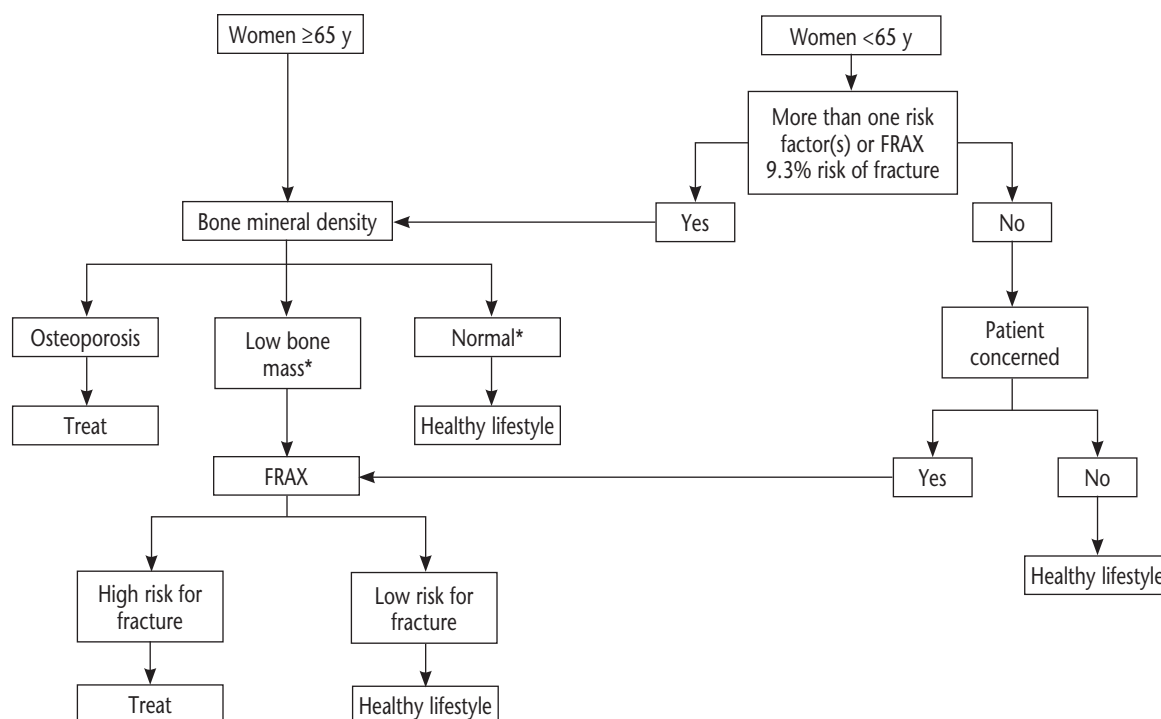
Women ≥65 y

Women <65 y

More than one risk factor(s) or FRAX 9.3% risk of fracture

Bone mineral density

Yes

No

Osteoporosis

Low bone mass*

Normal*

Patient concerned

Treat

Healthy lifestyle

FRAX

Yes

No

High risk for fracture

Low risk for fracture

Healthy lifestyle

Treat

Healthy lifestyle